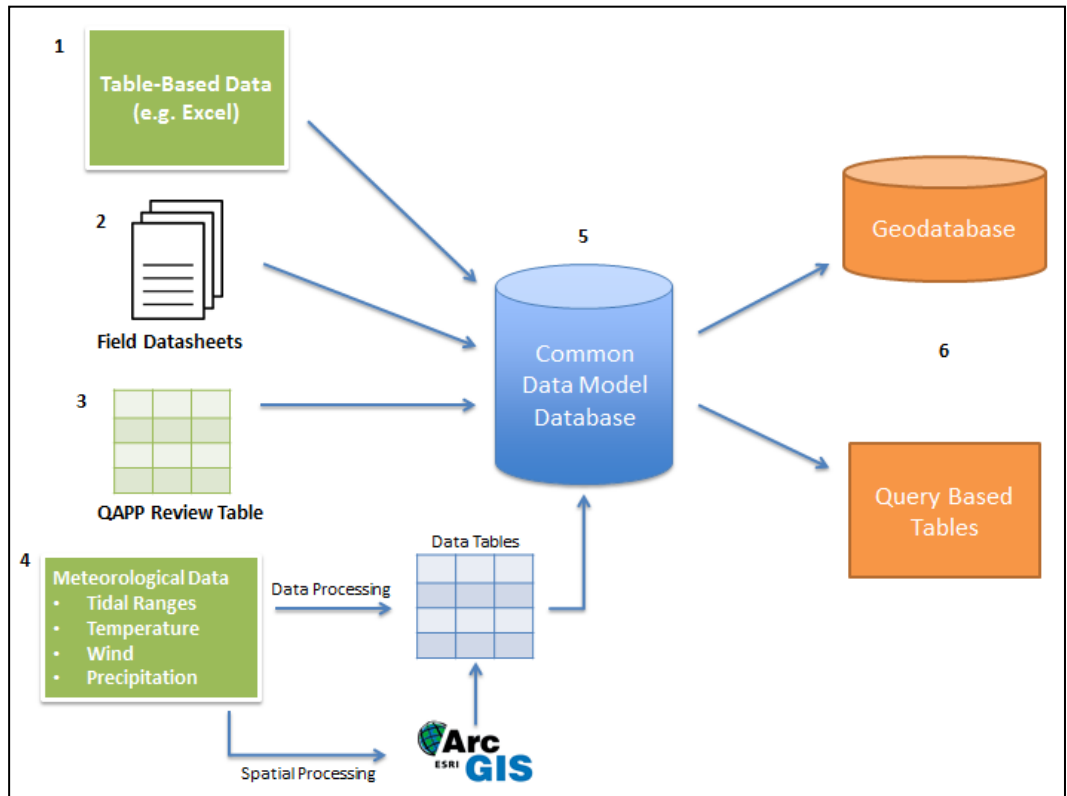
1

Table-Based Data (e.g. Excel)

2

Field Datasheets

3

QAPP Review Table

4

Meteorological Data
• Tidal Ranges
• Temperature
• Wind
• Precipitation

Data Processing

Data Tables

Spatial Processing

Arc ESRI GIS

5

Common Data Model Database

Geodatabase

6

Query Based Tables